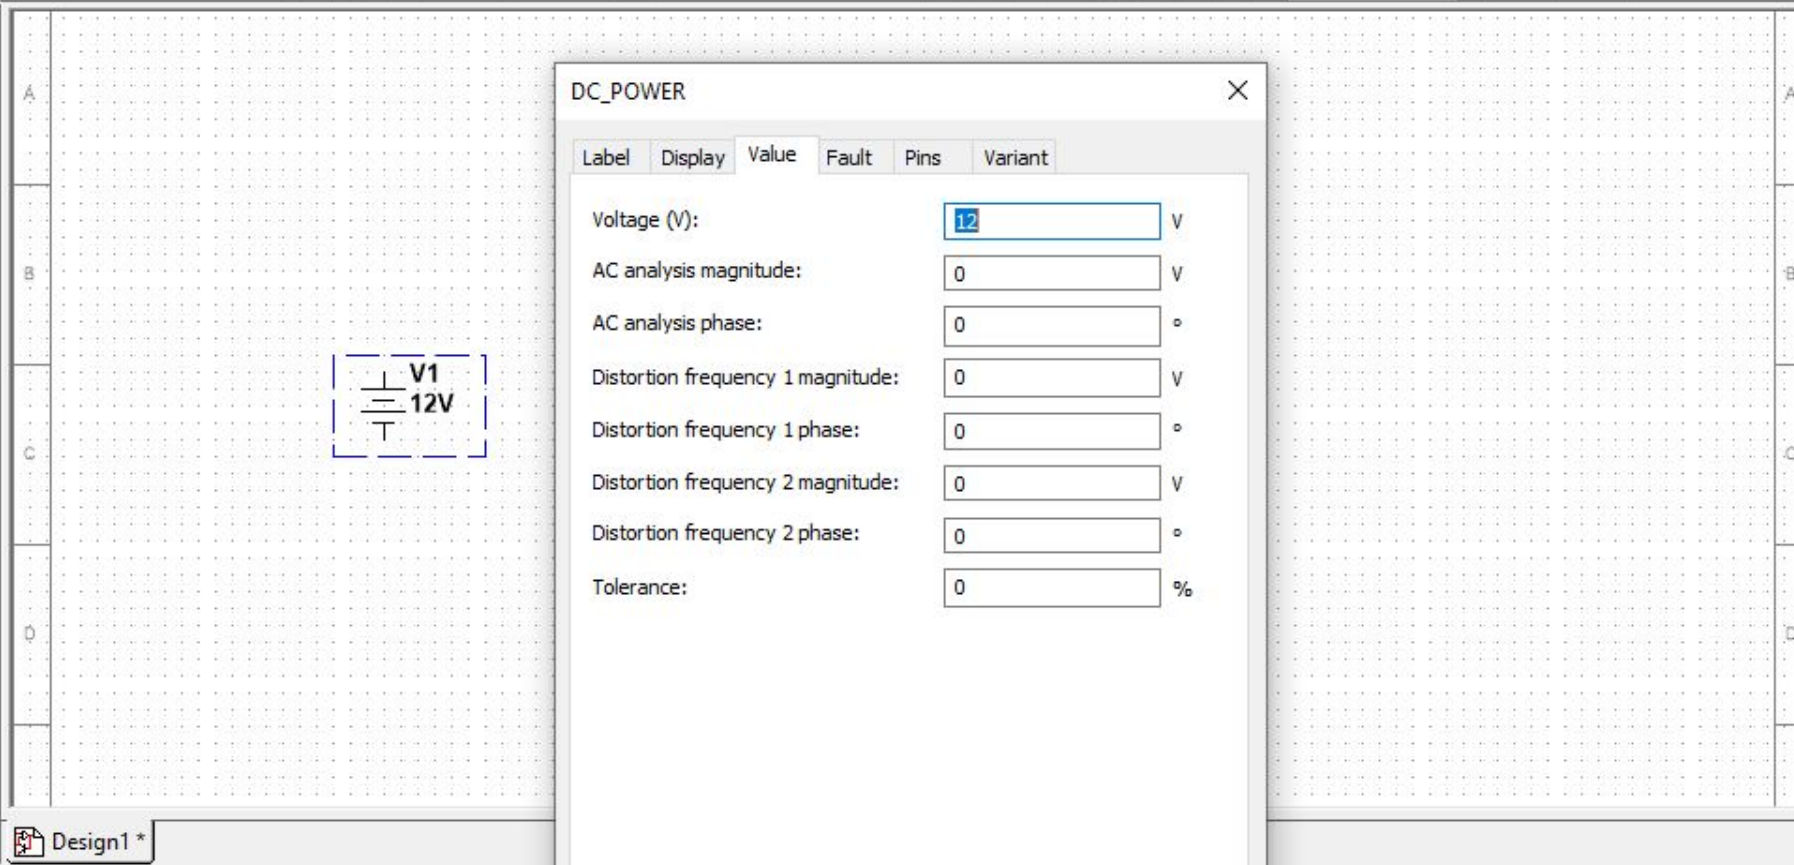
A
B
C
D

V1
12V

DC_POWER ×

Label Display Value Fault Pins Variant

| | | |
|---|---|---|
| Voltage (V): | 12 | V |
| AC analysis magnitude: | 0 | V |
| AC analysis phase: | 0 | ° |
| Distortion frequency 1 magnitude: | 0 | V |
| Distortion frequency 1 phase: | 0 | ° |
| Distortion frequency 2 magnitude: | 0 | V |
| Distortion frequency 2 phase: | 0 | ° |
| Tolerance: | 0 | % |

A
B
C
D

Design1 *